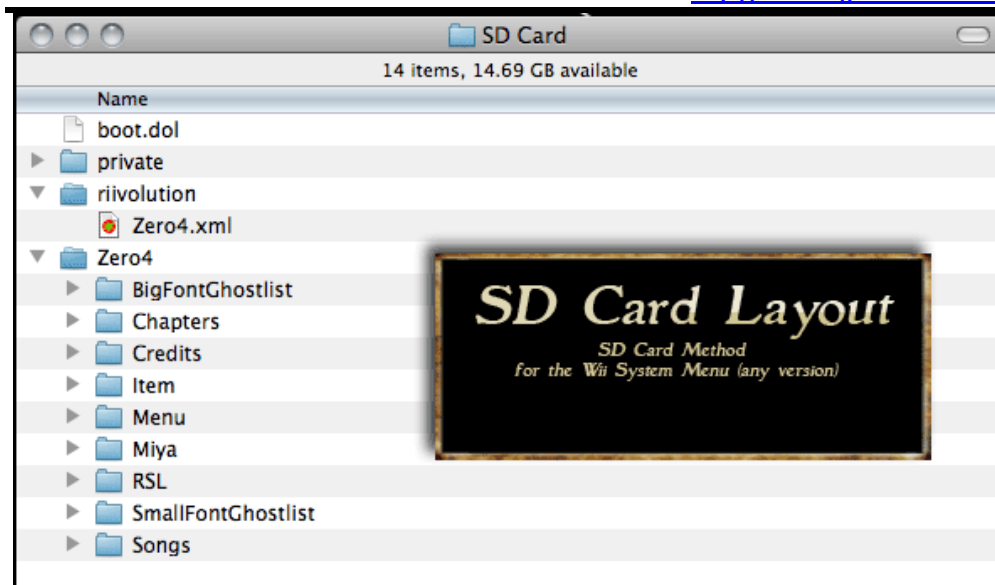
SD Card

14 items, 14.69 GB available

Name

boot.dol
private
riivolution
Zero4.xml
Zero4
BigFontGhostlist
Chapters
Credits
Item
Menu
Miya
RSL
SmallFontGhostlist
Songs

SD Card Layout

SD Card Method
for the Wii System Menu (any version)